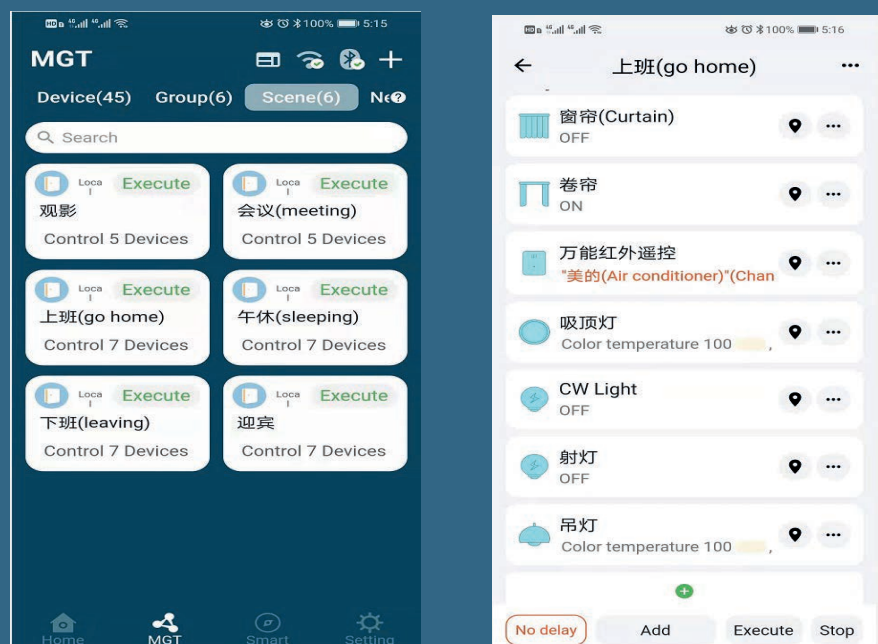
100% 5:15

MGT

Device(45) Group(6) Scene(6) Ne

Search

Loca l Execute
观影
Control 5 Devices

Loca l Execute
会议(meeting)
Control 5 Devices

Loca l Execute
上班(go home)
Control 7 Devices

Loca l Execute
午休(sleeping)
Control 7 Devices

Loca l Execute
下班(leaving)
Control 7 Devices

Loca l Execute
迎宾
Control 7 Devices

Home MGT Smart Setting

100% 5:16

上班(go home) ...

窗帘(Curtain)
OFF

卷帘
ON

万能红外遥控
"美的(Air conditioner)"(Chan

吸顶灯
Color temperature 100 ,

CW Light
OFF

射灯
OFF

吊灯
Color temperature 100 ,

No delay Add Execute Stop